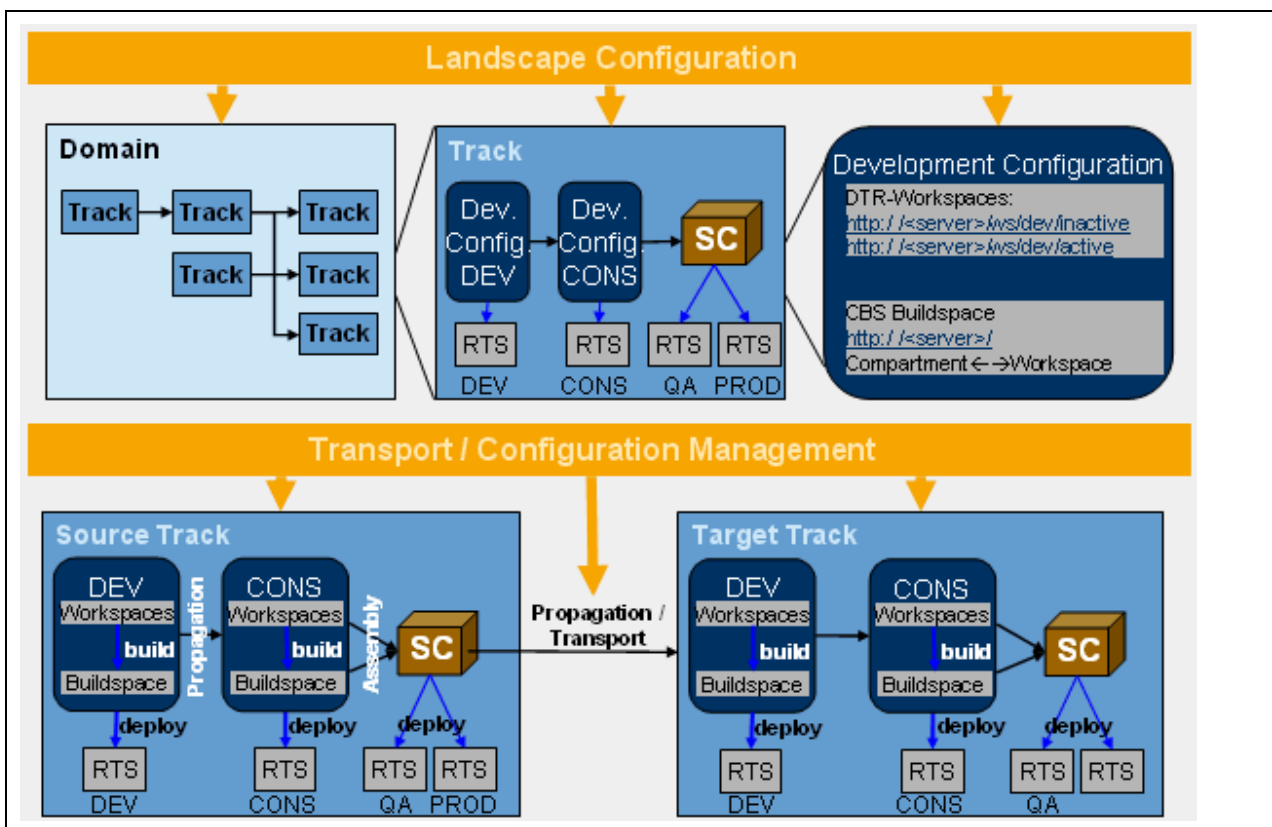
Landscape Configuration

Domain

Track
Track
Track
Track
Track
Track

Track

Dev. Config. DEV
Dev. Config. CONS
SC
RTS
DEV
RTS
CONS
RTS
QA
RTS
PROD

Development Configuration

DTR-Workspaces:
http://<server>/ws/dev/inactive
http://<server>/ws/dev/active

CBS Buildspace
http://<server>/
Compartment ←→Workspace

Transport / Configuration Management

Source Track

DEV
Workspaces
build
Buildspace
deploy
RTS
DEV

Propagation

CONS
Workspaces
build
Buildspace
deploy
RTS
CONS

Assembly

SC
deploy
RTS
QA
RTS
PROD

Propagation / Transport

Target Track

DEV
Workspaces
build
Buildspace
deploy
RTS
DEV

CONS
Workspaces
build
Buildspace
deploy
RTS
CONS

SC
deploy
RTS
QA
RTS